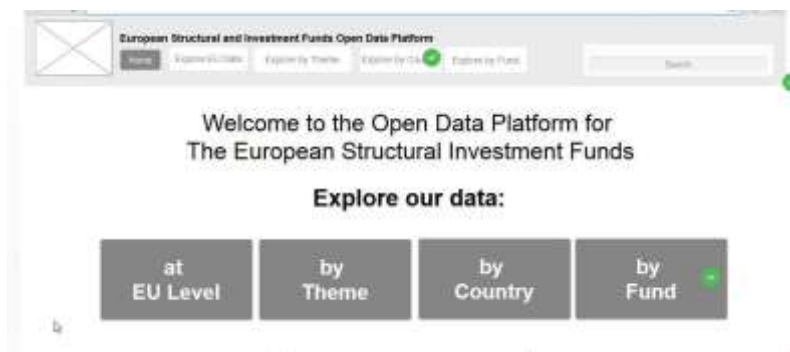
European Structural and Investment Funds Open Data Platform

Home Explore EU Data Explore by Theme Explore by Co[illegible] Explore by Fund

Search

Welcome to the Open Data Platform for The European Structural Investment Funds

Explore our data:

at EU Level

by Theme

by Country

by Fund